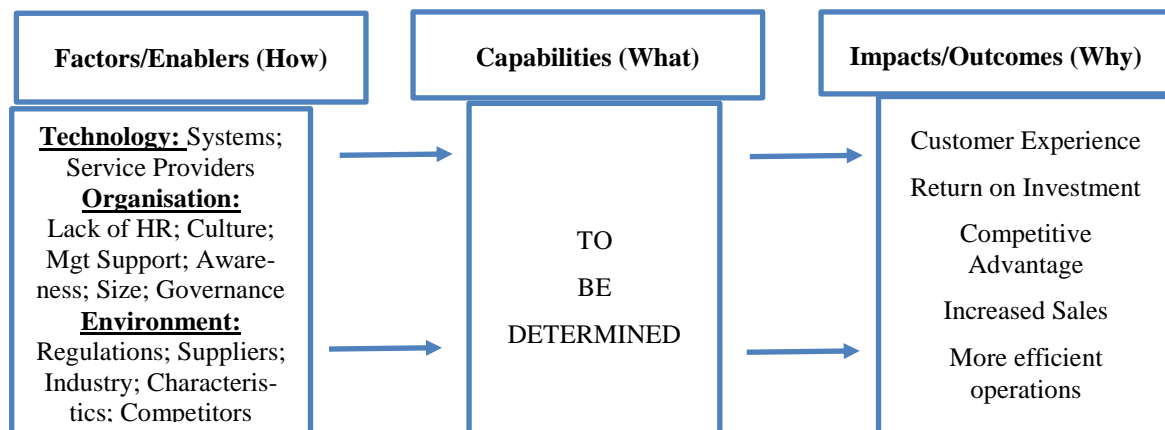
Factors/Enablers (How)

Capabilities (What)

Impacts/Outcomes (Why)

**Technology:** Systems; Service Providers
**Organisation:**
Lack of HR; Culture; Mgt Support; Awareness; Size; Governance
**Environment:**
Regulations; Suppliers; Industry; Characteristics; Competitors

TO
BE
DETERMINED

Customer Experience
Return on Investment
Competitive Advantage
Increased Sales
More efficient operations